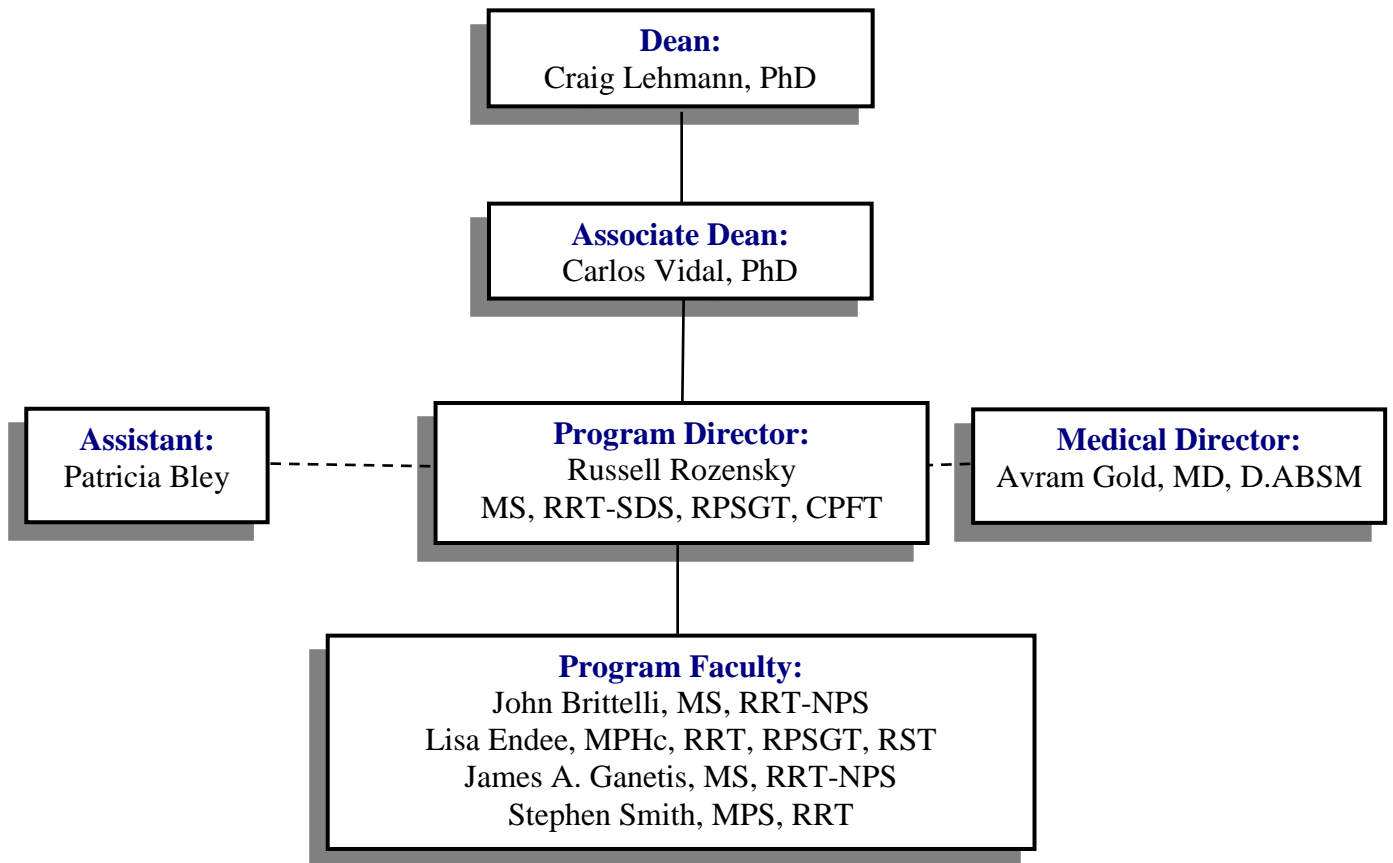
Dean:
Craig Lehmann, PhD

Associate Dean:
Carlos Vidal, PhD

Assistant:
Patricia Bley

Program Director:
Russell Rozensky
MS, RRT-SDS, RPSGT, CPFT

Medical Director:
Avram Gold, MD, D.ABSM

Program Faculty:
John Brittelli, MS, RRT-NPS
Lisa Endee, MPHc, RRT, RPSGT, RST
James A. Ganetis, MS, RRT-NPS
Stephen Smith, MPS, RRT